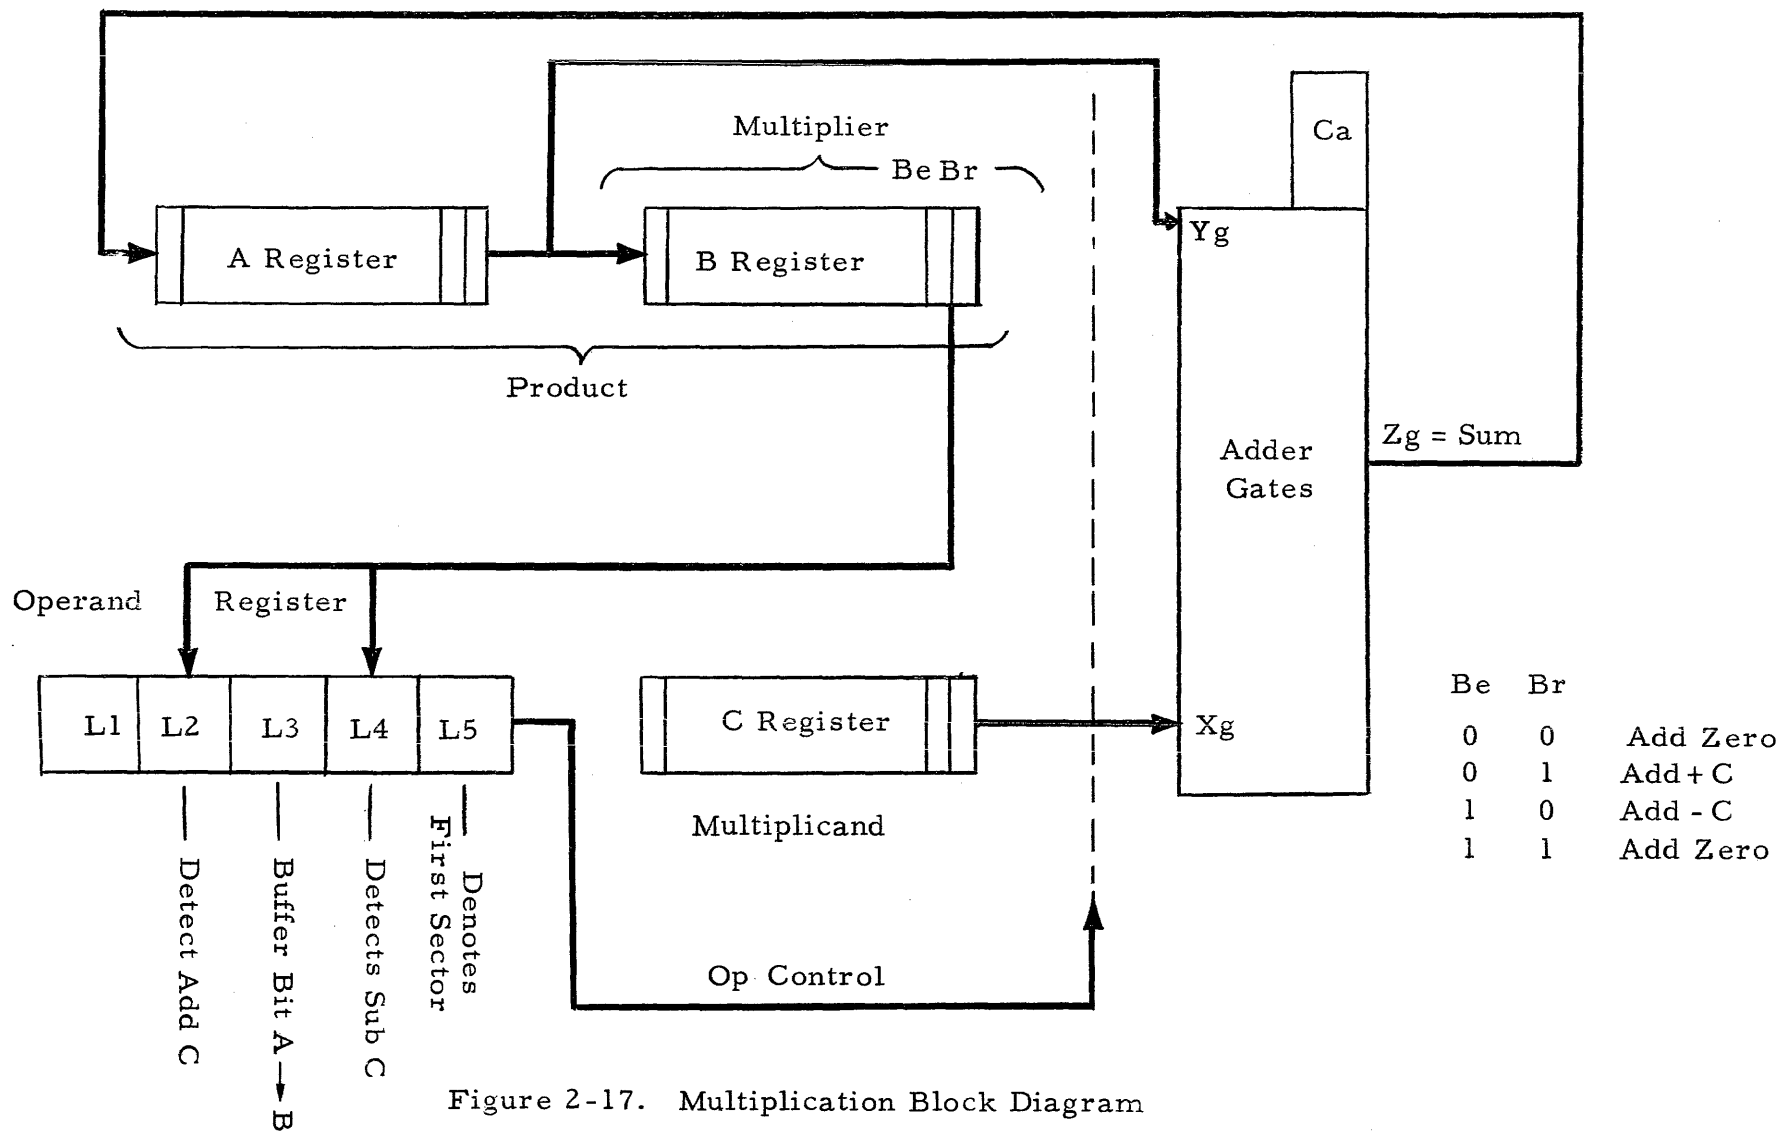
Multiplier

Be Br

Ca

Yg

A Register

B Register

Product

Adder Gates

Zg = Sum

Operand Register

L1 L2 L3 L4 L5

C Register

Xg

Multiplicand

| Be | Br | |
|---|---|---|
| 0 | 0 | Add Zero |
| 0 | 1 | Add + C |
| 1 | 0 | Add - C |
| 1 | 1 | Add Zero |

Detect Add C

Buffer Bit A → B

Detects Sub C

Denotes First Sector

Op Control

Figure 2-17. Multiplication Block Diagram